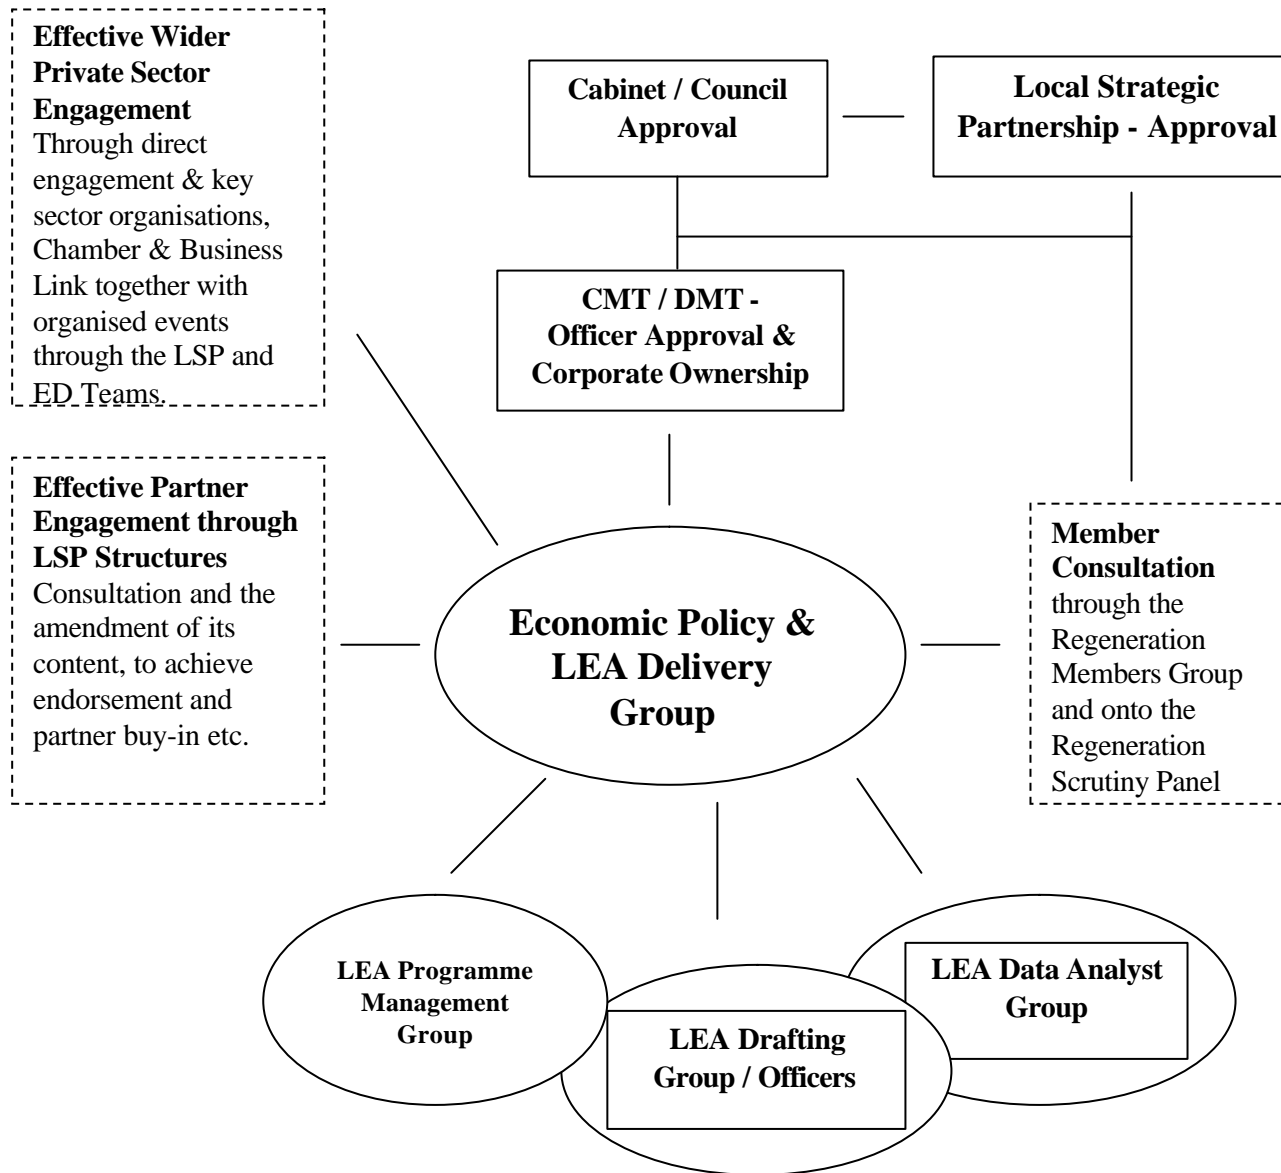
**Effective Wider Private Sector Engagement**
Through direct engagement & key sector organisations, Chamber & Business Link together with organised events through the LSP and ED Teams.

**Cabinet / Council Approval**

**Local Strategic Partnership - Approval**

**CMT / DMT - Officer Approval & Corporate Ownership**

**Effective Partner Engagement through LSP Structures**
Consultation and the amendment of its content, to achieve endorsement and partner buy-in etc.

**Economic Policy & LEA Delivery Group**

**Member Consultation**
through the Regeneration Members Group and onto the Regeneration Scrutiny Panel

**LEA Programme Management Group**

**LEA Drafting Group / Officers**

**LEA Data Analyst Group**